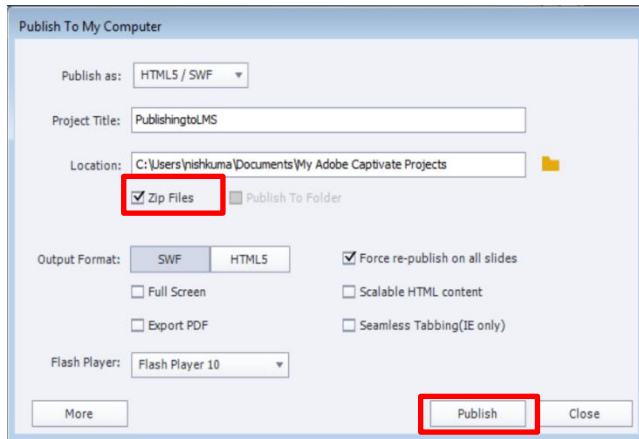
Publish To My Computer

Publish as: HTML5 / SWF

Project Title: PublishingtoLMS

Location: C:\Users\nishkuma\Documents\My Adobe Captivate Projects

Zip Files
Publish To Folder

Output Format: SWF HTML5

Full Screen

Export PDF

Force re-publish on all slides

Scalable HTML content

Seamless Tabbing(IE only)

Flash Player: Flash Player 10

More

Publish

Close